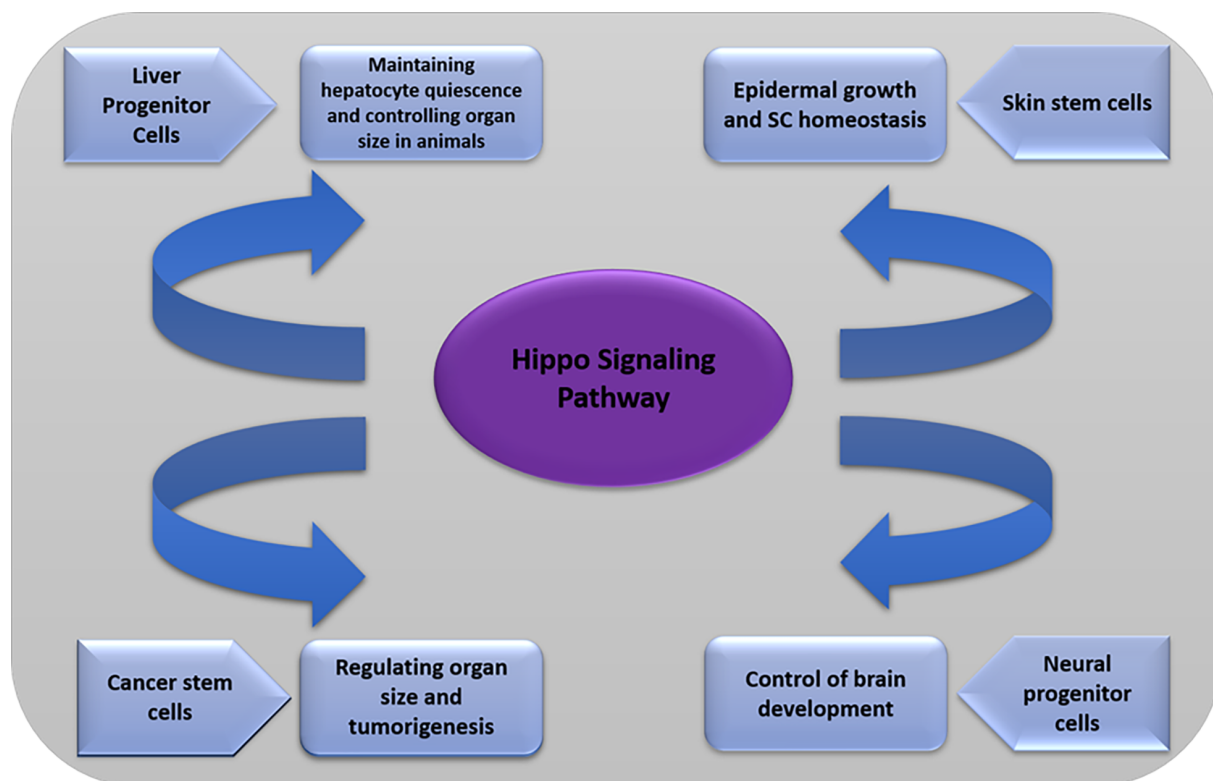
Liver Progenitor Cells

Maintaining hepatocyte quiescence and controlling organ size in animals

Epidermal growth and SC homeostasis

Skin stem cells

Hippo Signaling Pathway

Cancer stem cells

Regulating organ size and tumorigenesis

Control of brain development

Neural progenitor cells